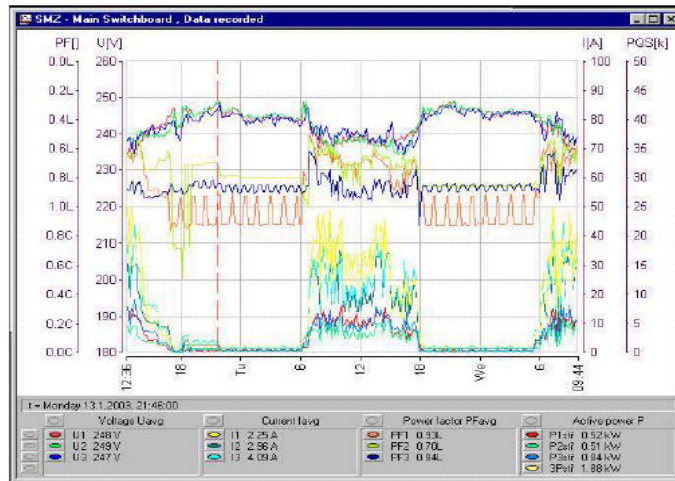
SMZ - Main Switchboard , Data recorded

PF[] U[V] I[A] PGS[k]

0.0L 260 100 50
0.2L 250 90 45
0.4L 240 80 40
0.6L 70 35
0.8L 230 60 30
1.0L 220 50 25
0.8C 210 40 20
0.6C 200 30 15
0.4C 20 10
0.2C 190 10 5
0.0C 180 0 0

12:36 18 Tu 6 12 18 We 6 09:44

t = Monday 13.1.2003, 21:46:00

Voltage Uavg
U1 248 V
U2 249 V
U3 247 V

Current Iavg
I1 2.25 A
I2 2.86 A
I3 4.09 A

Power factor PFavg
PF1 0.93L
PF2 0.70L
PF3 0.84L

Active power P
P1avg 0.52 kW
P2avg 0.51 kW
P3avg 0.84 kW
3Pavg 1.88 kW